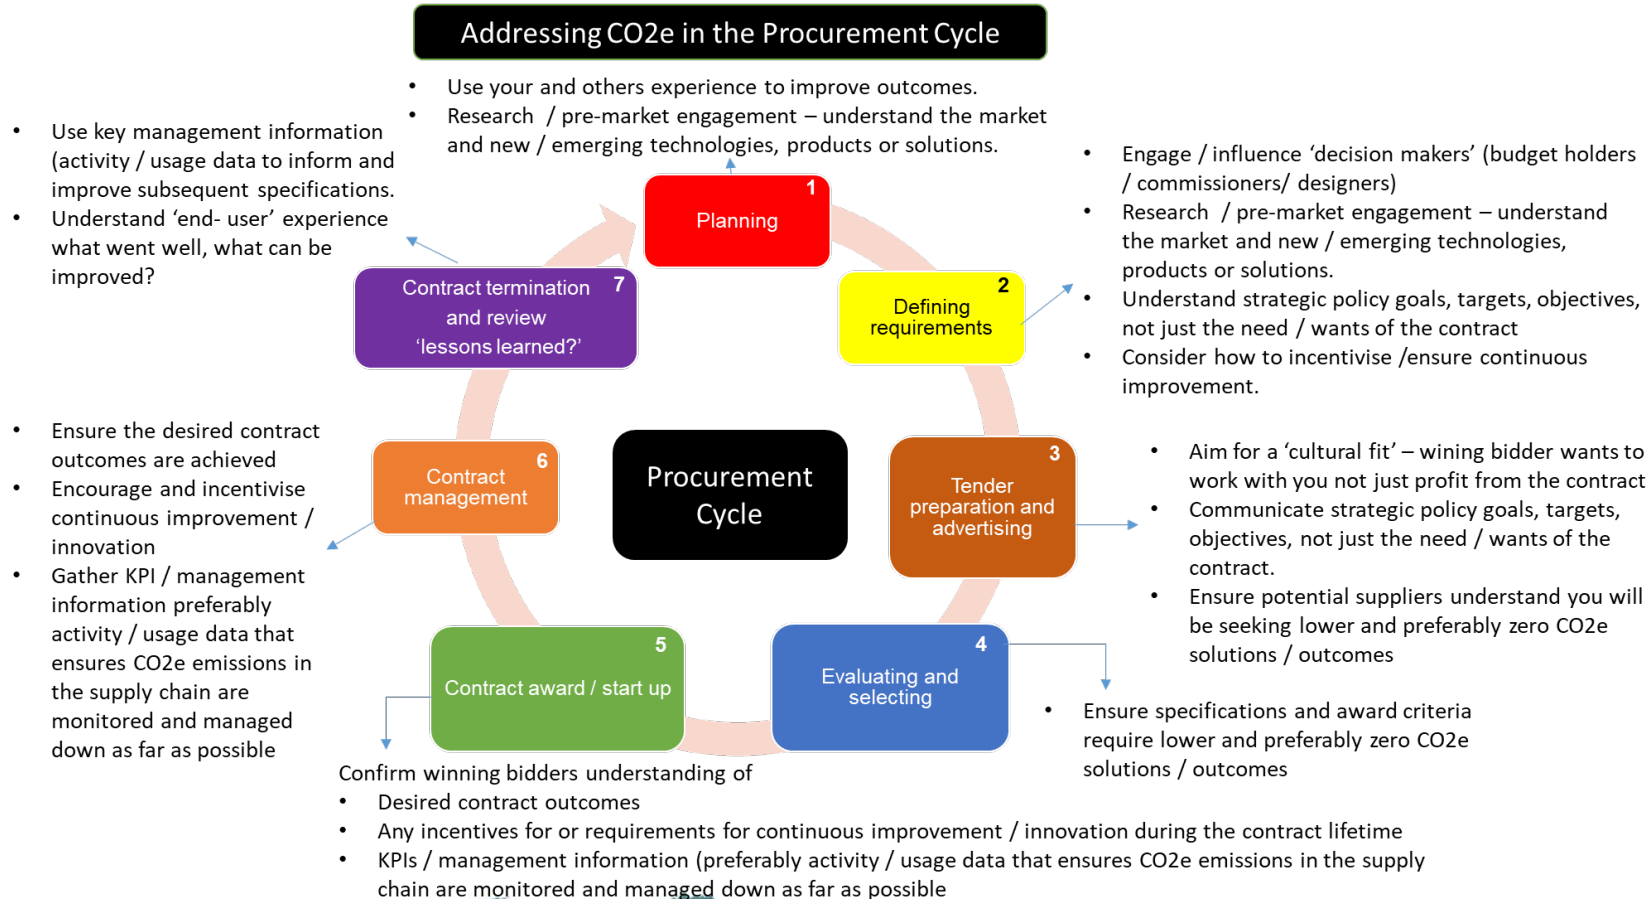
Addressing CO2e in the Procurement Cycle

- Use your and others experience to improve outcomes.
- Research / pre-market engagement – understand the market and new / emerging technologies, products or solutions.

- Use key management information (activity / usage data to inform and improve subsequent specifications.
- Understand 'end- user' experience what went well, what can be improved?

- Engage / influence 'decision makers' (budget holders / commissioners/ designers)
- Research / pre-market engagement – understand the market and new / emerging technologies, products or solutions.
- Understand strategic policy goals, targets, objectives, not just the need / wants of the contract
- Consider how to incentivise /ensure continuous improvement.

1 Planning

2 Defining requirements

3 Tender preparation and advertising

4 Evaluating and selecting

5 Contract award / start up

6 Contract management

7 Contract termination and review 'lessons learned?'

Procurement Cycle

- Ensure the desired contract outcomes are achieved
- Encourage and incentivise continuous improvement / innovation
- Gather KPI / management information preferably activity / usage data that ensures CO2e emissions in the supply chain are monitored and managed down as far as possible

- Aim for a 'cultural fit' – wining bidder wants to work with you not just profit from the contract
- Communicate strategic policy goals, targets, objectives, not just the need / wants of the contract.
- Ensure potential suppliers understand you will be seeking lower and preferably zero CO2e solutions / outcomes

- Ensure specifications and award criteria require lower and preferably zero CO2e solutions / outcomes

Confirm winning bidders understanding of
- Desired contract outcomes
- Any incentives for or requirements for continuous improvement / innovation during the contract lifetime
- KPIs / management information (preferably activity / usage data that ensures CO2e emissions in the supply chain are monitored and managed down as far as possible